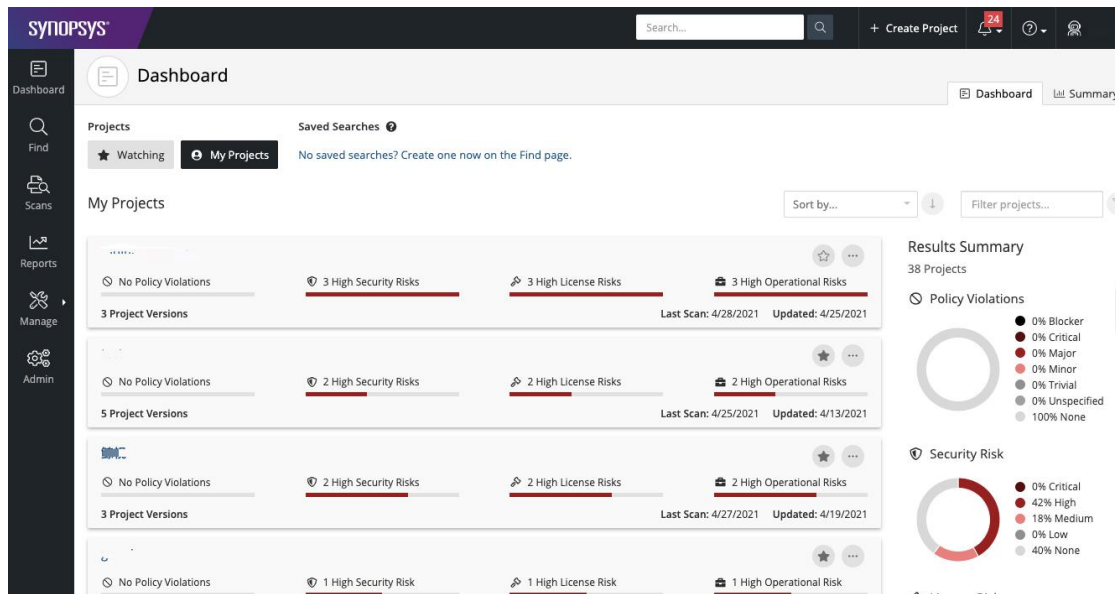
SYNOPSYS

Search...

+ Create Project

24

Dashboard

Find

Scans

Reports

Manage

Admin

Dashboard

Dashboard

Summary

Projects

Watching

My Projects

Saved Searches

No saved searches? Create one now on the Find page.

My Projects

Sort by...

Filter projects...

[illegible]

No Policy Violations

3 High Security Risks

3 High License Risks

3 High Operational Risks

3 Project Versions

Last Scan: 4/28/2021 Updated: 4/25/2021

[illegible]

No Policy Violations

2 High Security Risks

2 High License Risks

2 High Operational Risks

5 Project Versions

Last Scan: 4/25/2021 Updated: 4/13/2021

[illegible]

No Policy Violations

2 High Security Risks

2 High License Risks

2 High Operational Risks

3 Project Versions

Last Scan: 4/27/2021 Updated: 4/19/2021

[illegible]

No Policy Violations

1 High Security Risk

1 High License Risk

1 High Operational Risk

Results Summary

38 Projects

Policy Violations

0% Blocker

0% Critical

0% Major

0% Minor

0% Trivial

0% Unspecified

100% None

Security Risk

0% Critical

42% High

18% Medium

0% Low

40% None